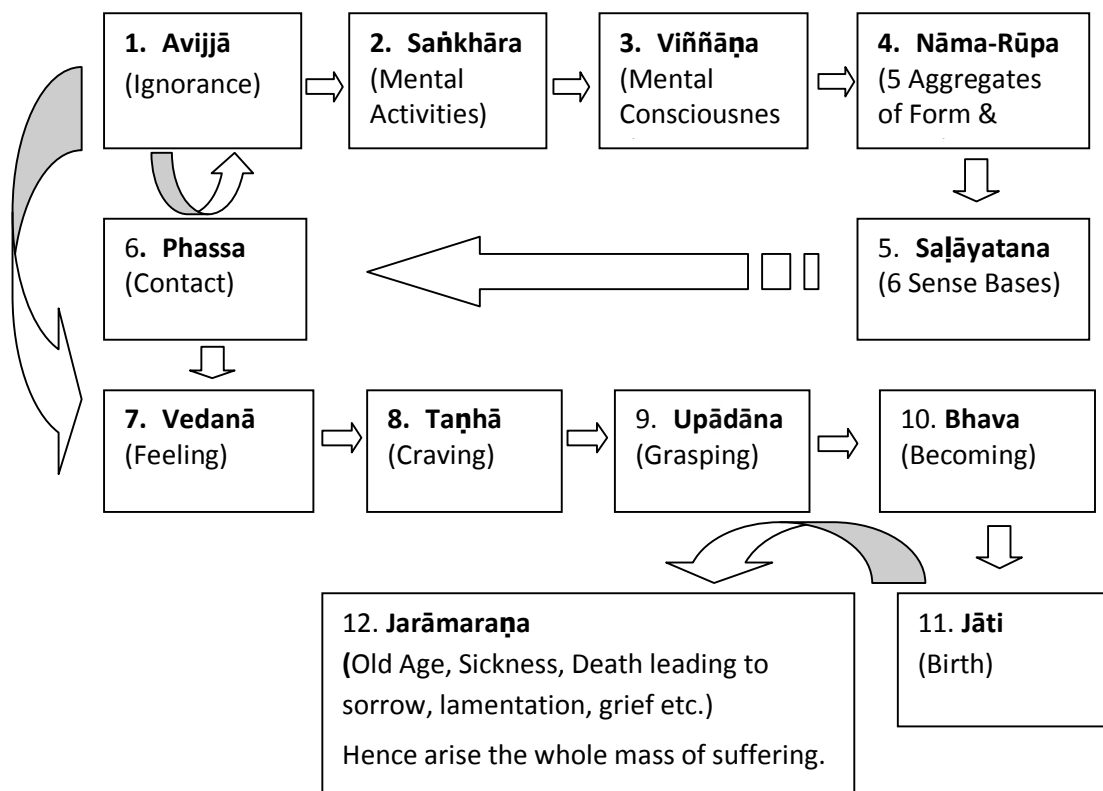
**1. Avijjā**
(Ignorance)

**2. Saṅkhāra**
(Mental Activities)

**3. Viññāṇa**
(Mental Consciousnes

**4. Nāma-Rūpa**
(5 Aggregates of Form &

5. **Saḷāyatana**
(6 Sense Bases)

6**. Phassa**
(Contact)

**7. Vedanā**
(Feeling)

**8. Taṇhā**
(Craving)

9. **Upādāna**
(Grasping)

10. **Bhava**
(Becoming)

11. **Jāti**
(Birth)

12. **Jarāmaraṇa**
**(**Old Age, Sickness, Death leading to sorrow, lamentation, grief etc.)
Hence arise the whole mass of suffering.